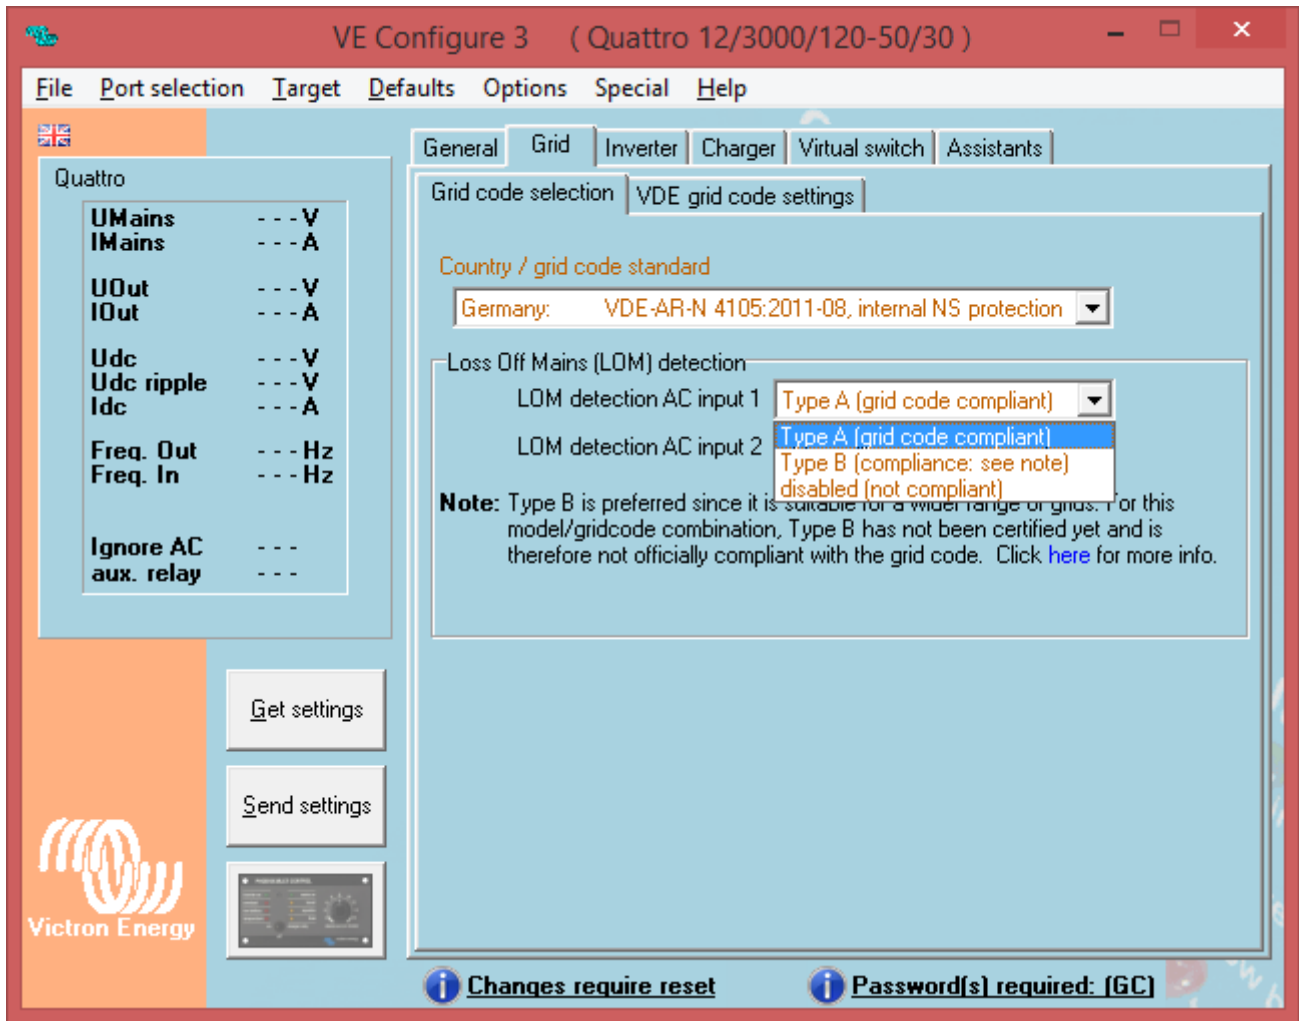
VE Configure 3 ( Quattro 12/3000/120-50/30 )

File Port selection Target Defaults Options Special Help

Quattro

| | |
|---|---|
| UMains | - - - V |
| IMains | - - - A |
| UOut | - - - V |
| IOut | - - - A |
| Udc | - - - V |
| Udc ripple | - - - V |
| Idc | - - - A |
| Freq. Out | - - - Hz |
| Freq. In | - - - Hz |
| Ignore AC | - - - |
| aux. relay | - - - |

Get settings

Send settings

Victron Energy

General Grid Inverter Charger Virtual switch Assistants

Grid code selection VDE grid code settings

Country / grid code standard

Germany: VDE-AR-N 4105:2011-08, internal NS protection

Loss Off Mains (LOM) detection

LOM detection AC input 1 Type A (grid code compliant)

LOM detection AC input 2

Type A (grid code compliant)
Type B (compliance: see note)
disabled (not compliant)

Note: Type B is preferred since it is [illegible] For this model/gridcode combination, Type B has not been certified yet and is therefore not officially compliant with the grid code. Click here for more info.

Changes require reset

Password(s) required: (GC)